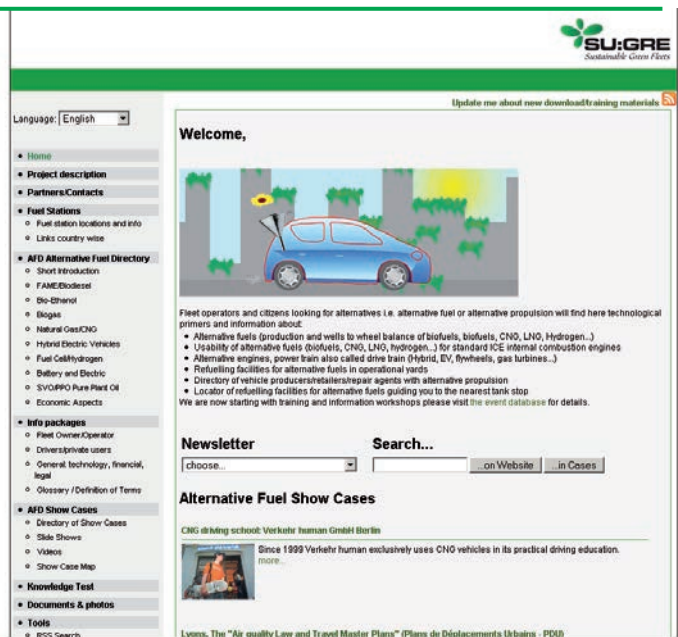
SU:GRE
Sustainable Green Fleets

Update me about new download/training materials

Language: English

• Home
• Project description
• Partners/Contacts
• Fuel Stations
◦ Fuel station locations and info
◦ Links country wise
• AFD Alternative Fuel Directory
◦ Short Introduction
◦ FAME/Biodiesel
◦ Bio-Ethanol
◦ Biogas
◦ Natural Gas/CNG
◦ Hybrid Electric Vehicles
◦ Fuel Cell/Hydrogen
◦ Battery and Electric
◦ SVO/PPO Pure Plant Oil
◦ Economic Aspects
• Info packages
◦ Fleet Owner/Operator
◦ Drivers/private users
◦ General technology, financial, legal
◦ Glossary / Definition of Terms
• AFD Show Cases
◦ Directory of Show Cases
◦ Slide Shows
◦ Videos
◦ Show Case Map
• Knowledge Test
• Documents & photos
• Tools
◦ RSS Search

Welcome,

Fleet operators and citizens looking for alternatives i.e. alternative fuel or alternative propulsion will find here technological primers and information about:
• Alternative fuels (production and wells to wheel balance of biofuels, biofuels, CNG, LNG, Hydrogen...)
• Usability of alternative fuels (biofuels, CNG, LNG, hydrogen...) for standard ICE internal combustion engines
• Alternative engines, power train also called drive train (Hybrid, EV, flywheels, gas turbines...)
• Refuelling facilities for alternative fuels in operational yards
• Directory of vehicle producers/retailers/repair agents with alternative propulsion
• Locator of refuelling facilities for alternative fuels guiding you to the nearest tank stop
We are now starting with training and information workshops please visit the event database for details.

Newsletter
choose...

Search...
...on Website ...in Cases

Alternative Fuel Show Cases

CNG driving school: Verkehr human GmbH Berlin

Since 1999 Verkehr human exclusively uses CNG vehicles in its practical driving education.
more...

Lyons, The "Air quality Law and Travel Master Plans" (Plans de Déplacements Urbains - PDU)